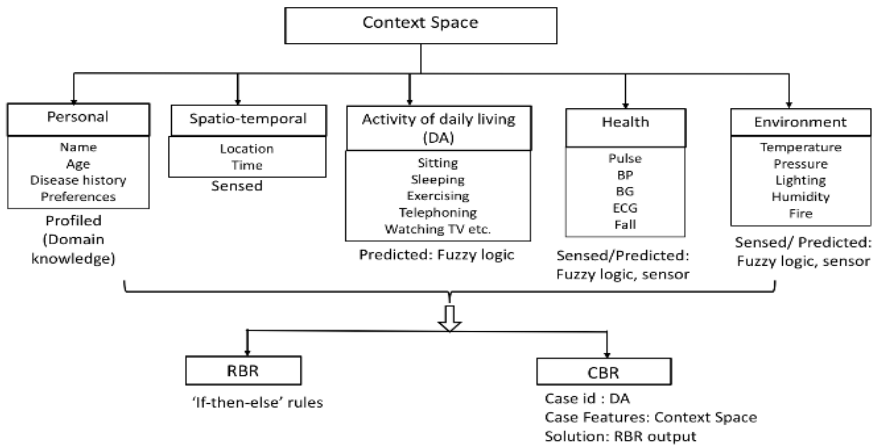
Context Space

Personal
Name
Age
Disease history
Preferences
Profiled (Domain knowledge)

Spatio-temporal
Location
Time
Sensed

Activity of daily living (DA)
Sitting
Sleeping
Exercising
Telephoning
Watching TV etc.
Predicted: Fuzzy logic

Health
Pulse
BP
BG
ECG
Fall
Sensed/Predicted: Fuzzy logic, sensor

Environment
Temperature
Pressure
Lighting
Humidity
Fire
Sensed/ Predicted: Fuzzy logic, sensor

RBR
'If-then-else' rules

CBR
Case id : DA
Case Features: Context Space
Solution: RBR output